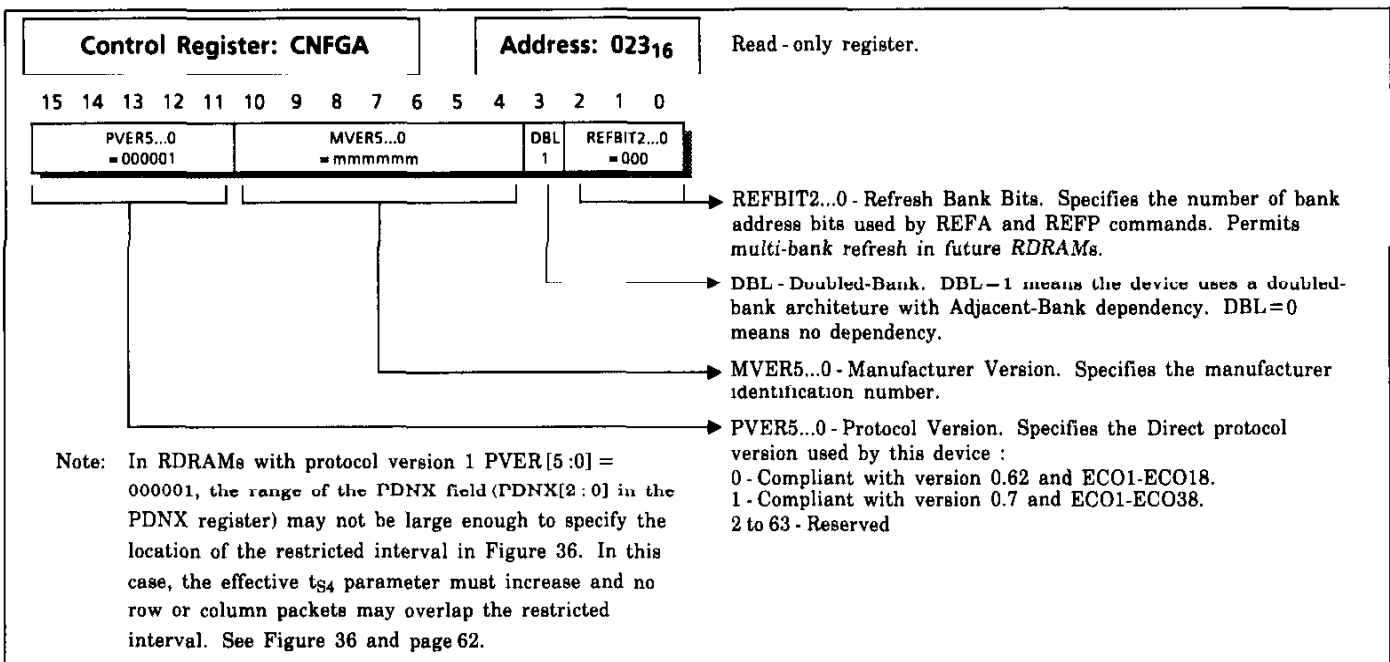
Control Register: CNFGA

Address: $023_{16}$

Read - only register.

| 15 | 14 | 13 | 12 | 11 | 10 | 9 | 8 | 7 | 6 | 5 | 4 | 3 | 2 | 1 | 0 |
|---|---|---|---|---|---|---|---|---|---|---|---|---|---|---|---|
| PVER5...0 =000001 | | | | | MVER5...0 =mmmmmm | | | | | | | DBL 1 | REFBIT2...0 =000 | | |

REFBIT2...0 - Refresh Bank Bits. Specifies the number of bank address bits used by REFA and REFP commands. Permits multi-bank refresh in future RDRAMs.

DBL - Doubled-Bank. DBL=1 means the device uses a doubled-bank architeture with Adjacent-Bank dependency. DBL=0 means no dependency.

MVER5...0 - Manufacturer Version. Specifies the manufacturer identification number.

PVER5...0 - Protocol Version. Specifies the Direct protocol version used by this device :
0 - Compliant with version 0.62 and ECO1-ECO18.
1 - Compliant with version 0.7 and ECO1-ECO38.
2 to 63 - Reserved

Note: In RDRAMs with protocol version 1 PVER[5:0] = 000001, the range of the PDNX field (PDNX[2:0] in the PDNX register) may not be large enough to specify the location of the restricted interval in Figure 36. In this case, the effective $t_{S4}$ parameter must increase and no row or column packets may overlap the restricted interval. See Figure 36 and page 62.